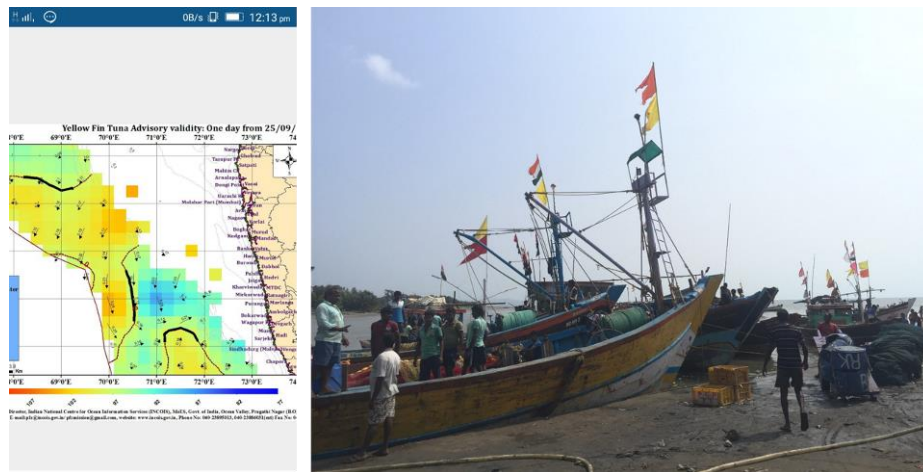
0B/s 12:13 pm

Yellow Fin Tuna Advisory validity: One day from 25/09/

69°0'E 70°0'E 71°0'E 72°0'E 73°0'E

69°0'E 70°0'E 71°0'E 72°0'E 73°0'E 74

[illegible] Indian National Centre for Ocean Information Services (INCOIS), MoES, Govt. of India, Ocean Valley, Pragathi Nagar (BO) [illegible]

BK